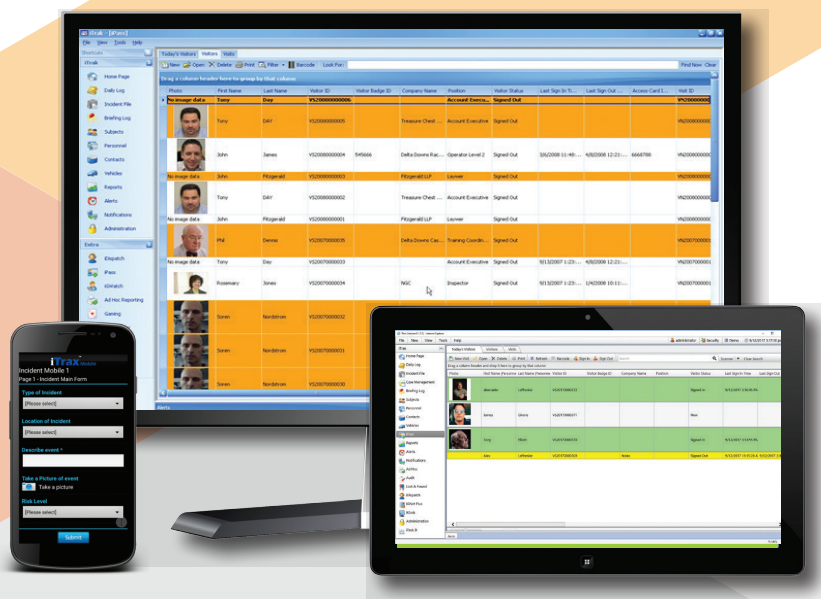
iTrak - [iPass]

File View Tools Help

Shortcuts

iTrak

Home Page

Daily Log

Incident File

Briefing Log

Subjects

Personnel

Contacts

Vehicles

Reports

Alerts

Notifications

Administration

Extras

iDispatch

iPass

iDiVatch

Ad Hoc Reporting

Gaming

Today's Visitors | Visitors | Visits

New | Open | Delete | Print | Filter | Barcode | Look For: | Find Now | Clear

Drag a column header here to group by that column

| Photo | First Name | Last Name | Visitor ID | Visitor Badge ID | Company Name | Position | Visitor Status | Last Sign In Ti... | Last Sign Out ... | Access Card I... | Visit ID |
|---|---|---|---|---|---|---|---|---|---|---|---|
| No image data | Tony | Day | VS20000000006 | | | Account Execu... | Signed Out | | | | VP20000000 |
| | Tony | DAY | VS20000000005 | | Treasure Chest ... | Account Executive | Signed Out | | | | VN20000000 |
| | John | James | VS20000000004 | 545666 | Delta Downs Rac... | Operator Level 2 | Signed Out | 2/6/2008 11:48:... | 4/8/2008 12:23:... | 6666788 | VN20000000 |
| No image data | John | Fitzgerald | VS20000000003 | | Fitzgerald LLP | Lawyer | Signed Out | | | | VN20000000 |
| | Tony | DAY | VS20000000002 | | Treasure Chest ... | Account Executive | Signed Out | | | | VN20000000 |
| No image data | John | Fitzgerald | VS20000000001 | | Fitzgerald LLP | Lawyer | Signed Out | | | | VN20000000 |
| | Phil | Dennie | VS20070000035 | | Delta Downs Cas... | Training Coordin... | Signed Out | | | | VN20070000 |
| No image data | Tony | Day | VS20070000033 | | | Account Executive | Signed Out | 9/13/2007 1:23:... | 9/13/2007 1:25:... | | VN20070000 |
| | Rosemary | Jones | VS20070000034 | | NGC | Inspector | Signed Out | 9/13/2007 1:23:... | 1/4/2008 10:11:... | | VN20070000 |
| | Soren | Nordstrom | VS20070000032 | | | | | | | | |
| | Soren | Nordstrom | VS20070000031 | | | | | | | | |
| | Soren | Nordstrom | VS20070000030 | | | | | | | | |

Alerts

iTrax Mobile

Incident Mobile 1

Page 1 - Incident Main Form

Type of Incident

[Please select]

Location of Incident

[Please select]

Describe event *

Take a Picture of event

Take a picture

Risk Level

[Please select]

Submit

File View Tools Help

administrator | Security | Memos | 9/12/2017

Today's Visitors | Visitors | Visits

Drag a column header here and drop it here to group by that column

| Photo | First Name | Last Name | Visitor ID | Visitor Badge ID | Company Name | Position | Visitor Status | Last Sign In Time | Last Sign Out Time |
|---|---|---|---|---|---|---|---|---|---|
| | alexander | Lefferson | VS20170000172 | | | | Signed In | 9/12/2017 | |
| | james | Ghora | VS20170000171 | | | | New | | |
| | Tony | Elliott | VS20170000170 | | | | Signed In | 9/12/2017 | |
| | Kate | Lefferson | VS20170000169 | | Vestas | | Signed Out | 9/12/2017 | 9/12/2017 |

Home Page

Daily Log

Incident File

Case Management

Briefing Log

Subjects

Personnel

Contacts

Vehicles

iPass

Reports

Alerts

Notifications

AirPics

Audit

Lost & Found

Eduspatch

iDTrak Plus

iDocs

Administration

iTrak IP